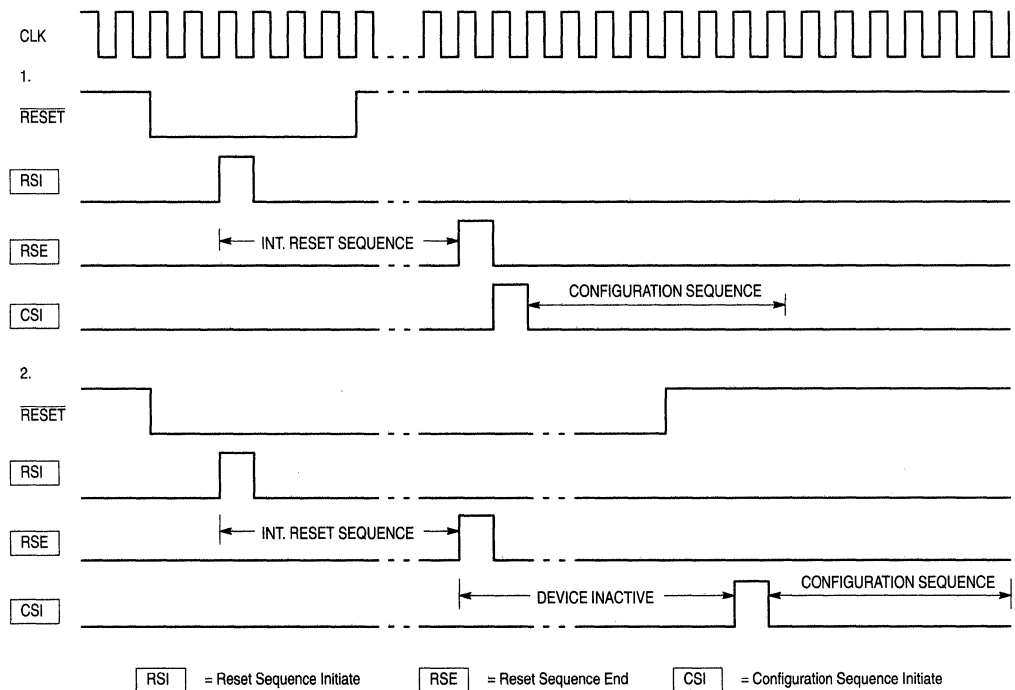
CLK

1.

$\overline{RESET}$

RSI

RSE

INT. RESET SEQUENCE

CSI

CONFIGURATION SEQUENCE

2.

$\overline{RESET}$

RSI

RSE

INT. RESET SEQUENCE

CSI

DEVICE INACTIVE

CONFIGURATION SEQUENCE

RSI = Reset Sequence Initiate

RSE = Reset Sequence End

CSI = Configuration Sequence Initiate